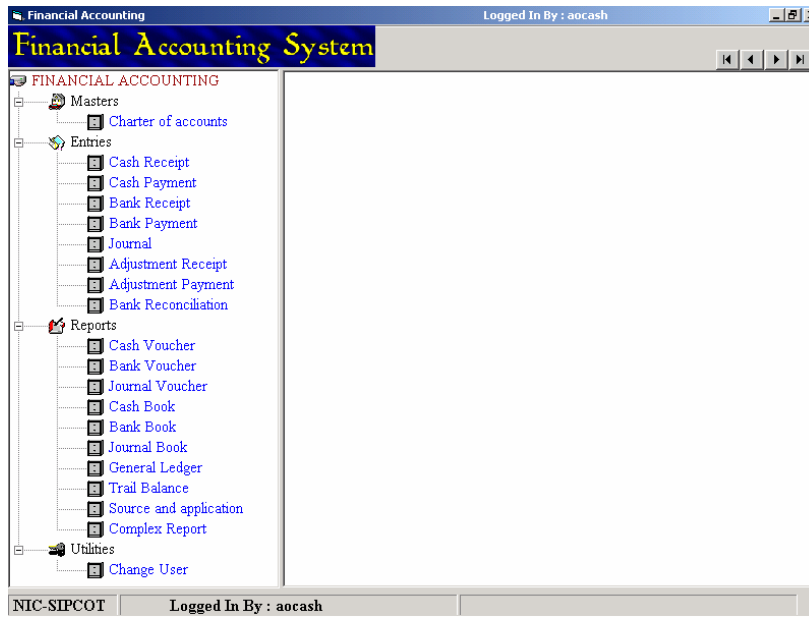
Financial Accounting

Logged In By : aocash

Financial Accounting System

FINANCIAL ACCOUNTING

Masters

Charter of accounts

Entries

Cash Receipt

Cash Payment

Bank Receipt

Bank Payment

Journal

Adjustment Receipt

Adjustment Payment

Bank Reconciliation

Reports

Cash Voucher

Bank Voucher

Journal Voucher

Cash Book

Bank Book

Journal Book

General Ledger

Trail Balance

Source and application

Complex Report

Utilities

Change User

NIC-SIPCOT

Logged In By : aocash